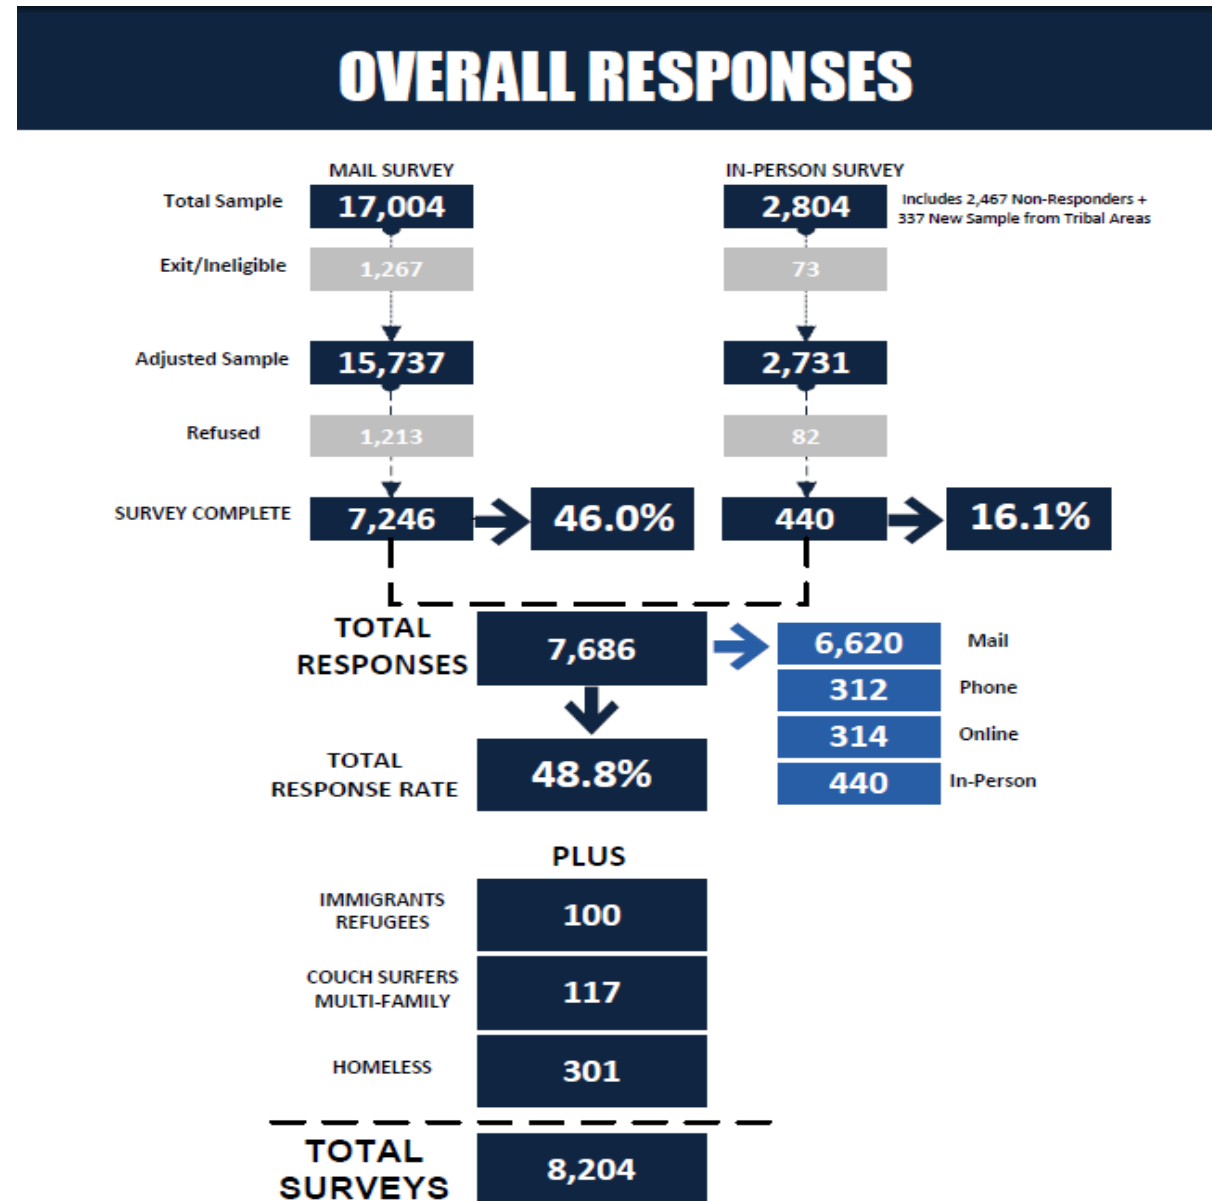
OVERALL RESPONSES

MAIL SURVEY

IN-PERSON SURVEY

Total Sample 17,004

2,804 Includes 2,467 Non-Responders + 337 New Sample from Tribal Areas

Exit/Ineligible 1,267

73

Adjusted Sample 15,737

2,731

Refused 1,213

82

SURVEY COMPLETE 7,246 46.0%

440 16.1%

TOTAL RESPONSES 7,686

| 6,620 | Mail |
|---|---|
| 312 | Phone |
| 314 | Online |
| 440 | In-Person |

TOTAL RESPONSE RATE 48.8%

PLUS

IMMIGRANTS REFUGEES 100

COUCH SURFERS MULTI-FAMILY 117

HOMELESS 301

TOTAL SURVEYS 8,204